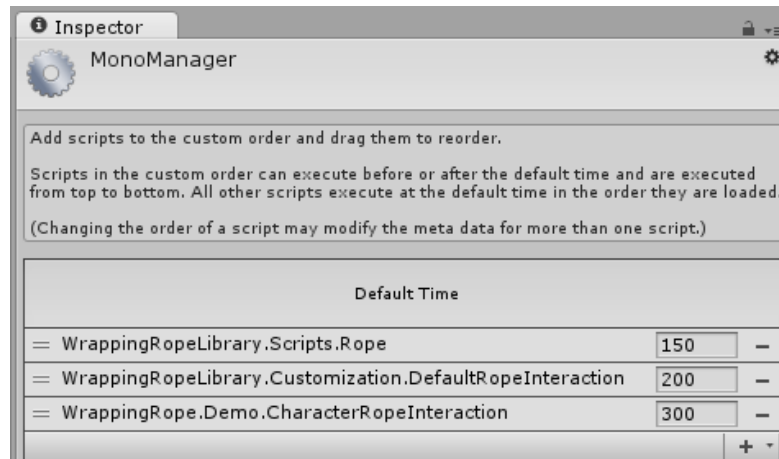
Inspector

MonoManager

Add scripts to the custom order and drag them to reorder.

Scripts in the custom order can execute before or after the default time and are executed from top to bottom. All other scripts execute at the default time in the order they are loaded.

(Changing the order of a script may modify the meta data for more than one script.)

Default Time

| | | | |
|---|---|---|---|
| = | WrappingRopeLibrary.Scripts.Rope | 150 | − |
| = | WrappingRopeLibrary.Customization.DefaultRopeInteraction | 200 | − |
| = | WrappingRope.Demo.CharacterRopeInteraction | 300 | − |

+